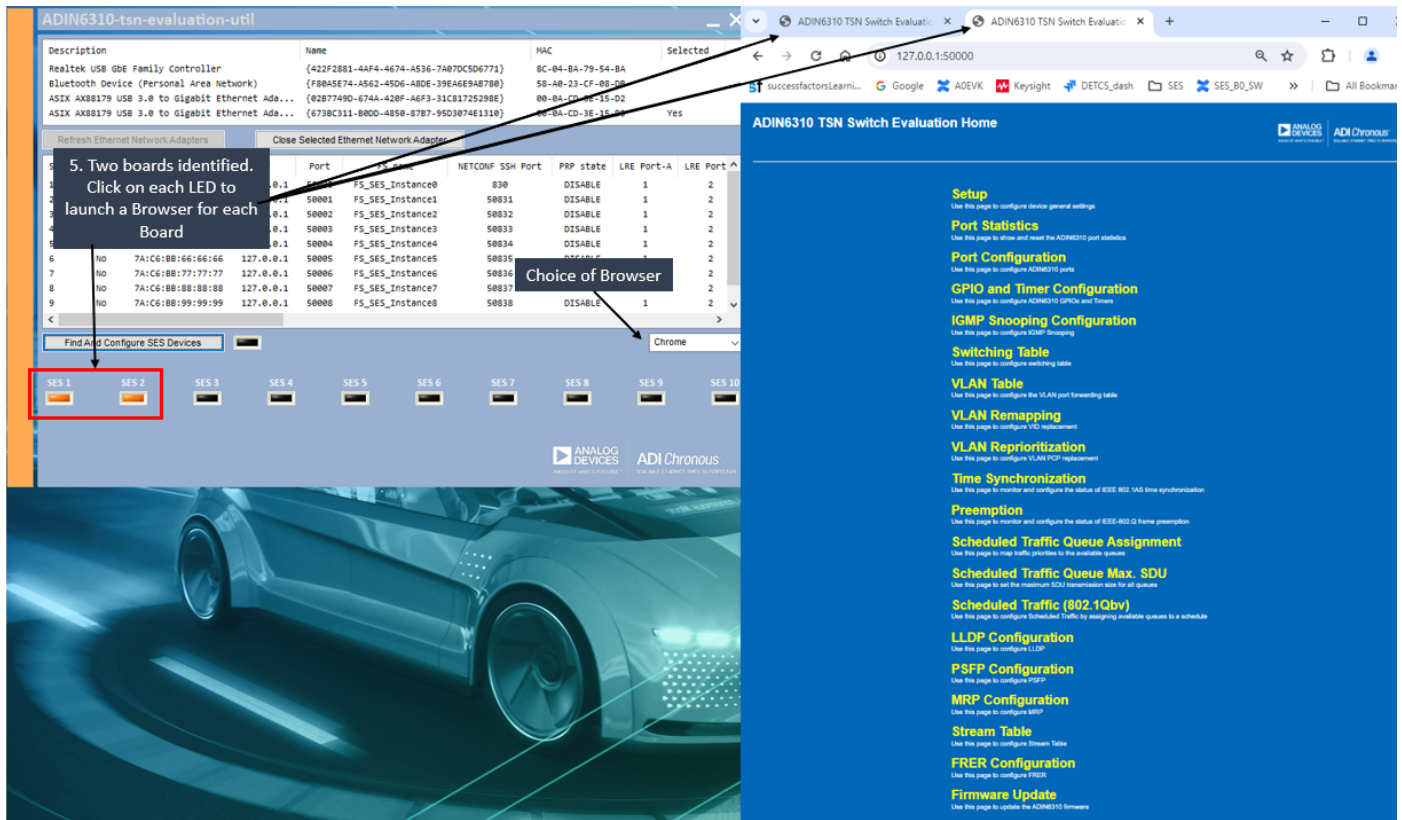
ADIN6310-tsn-evaluation-util

| Description | Name | MAC | Selected |
|---|---|---|---|
| Realtek USB GbE Family Controller | {422F2881-4AF4-4674-A536-7A07DC5D6771} | 8C-04-BA-79-54-BA | |
| Bluetooth Device (Personal Area Network) | {F80A5E74-A562-45D6-A8DE-39EA6E9A8780} | 58-A0-23-CF-08-D8 | |
| ASIX AX88179 USB 3.0 to Gigabit Ethernet Ada... | {02B7749D-674A-420F-A6F3-31C81725298E} | 00-0A-CD-3E-15-D2 | |
| ASIX AX88179 USB 3.0 to Gigabit Ethernet Ada... | {673BC311-B0DD-4850-87B7-95D3074E1310} | 00-0A-CD-3E-15-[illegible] | Yes |

Refresh Ethernet Network Adapters
Close Selected Ethernet Network Adapter

5. Two boards identified. Click on each LED to launch a Browser for each Board

| | | | | Port | FS Name | NETCONF SSH Port | PRP state | LRE Port-A | LRE Port |
|---|---|---|---|---|---|---|---|---|---|
| 1 | | | ...0.1 | 50000 | FS_SES_Instance0 | 830 | DISABLE | 1 | 2 |
| 2 | | | ...0.1 | 50001 | FS_SES_Instance1 | 50831 | DISABLE | 1 | 2 |
| 3 | | | ...0.1 | 50002 | FS_SES_Instance2 | 50832 | DISABLE | 1 | 2 |
| 4 | | | ...0.1 | 50003 | FS_SES_Instance3 | 50833 | DISABLE | 1 | 2 |
| 5 | | | ...0.1 | 50004 | FS_SES_Instance4 | 50834 | DISABLE | 1 | 2 |
| 6 | No | 7A:C6:BB:66:66:66 | 127.0.0.1 | 50005 | FS_SES_Instance5 | 50835 | DISABLE | 1 | 2 |
| 7 | No | 7A:C6:BB:77:77:77 | 127.0.0.1 | 50006 | FS_SES_Instance6 | 50836 | | | 2 |
| 8 | No | 7A:C6:BB:88:88:88 | 127.0.0.1 | 50007 | FS_SES_Instance7 | 50837 | | | 2 |
| 9 | No | 7A:C6:BB:99:99:99 | 127.0.0.1 | 50008 | FS_SES_Instance8 | 50838 | DISABLE | 1 | 2 |

Choice of Browser

Find And Configure SES Devices
Chrome

SES 1 SES 2 SES 3 SES 4 SES 5 SES 6 SES 7 SES 8 SES 9 SES 10

ANALOG DEVICES AHEAD OF WHAT'S POSSIBLE™
ADI Chronous SCALABLE ETHERNET. TIMED TO PERFECTION

ADIN6310 TSN Switch Evaluatio ×
ADIN6310 TSN Switch Evaluatio ×
127.0.0.1:50000
successfactorsLearni... Google A0EVK Keysight DETCS_dash SES SES_B0_SW » All Bookmarks

ADIN6310 TSN Switch Evaluation Home

ANALOG DEVICES ADI Chronous

Setup
Use this page to configure device general settings
Port Statistics
Use this page to show and reset the ADIN6310 port statistics
Port Configuration
Use this page to configure ADIN6310 ports
GPIO and Timer Configuration
Use this page to configure ADIN6310 GPIOs and Timers
IGMP Snooping Configuration
Use this page to configure IGMP Snooping
Switching Table
Use this page to configure switching table
VLAN Table
Use this page to configure the VLAN port forwarding table
VLAN Remapping
Use this page to configure VID replacement
VLAN Reprioritization
Use this page to configure VLAN PCP replacement
Time Synchronization
Use this page to monitor and configure the status of IEEE 802.1AS time synchronization
Preemption
Use this page to monitor and configure the status of IEEE-802.Q frame preemption
Scheduled Traffic Queue Assignment
Use this page to map traffic priorities to the available queues
Scheduled Traffic Queue Max. SDU
Use this page to set the maximum SDU transmission size for all queues
Scheduled Traffic (802.1Qbv)
Use this page to configure Scheduled Traffic by assigning available queues to a schedule
LLDP Configuration
Use this page to configure LLDP
PSFP Configuration
Use this page to configure PSFP
MRP Configuration
Use this page to configure MRP
Stream Table
Use this page to configure Stream Table
FRER Configuration
Use this page to configure FRER
Firmware Update
Use this page to update the ADIN6310 firmware